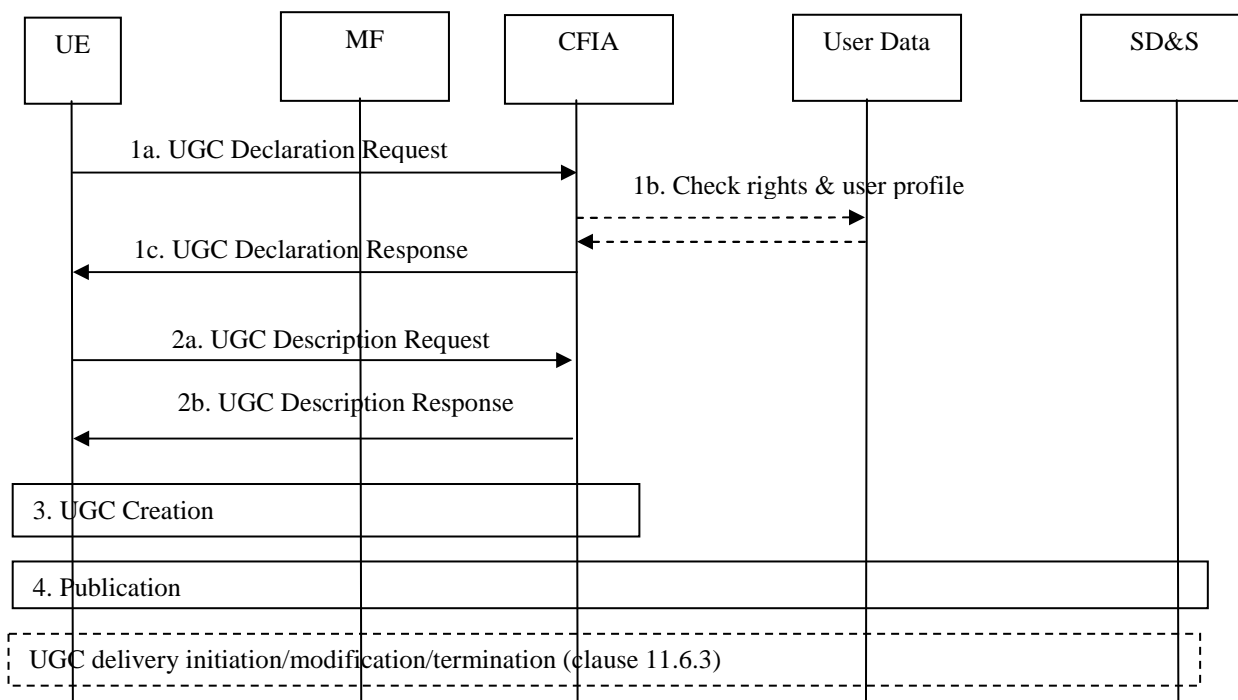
UE

MF

CFIA

User Data

SD&S

1a. UGC Declaration Request

1b. Check rights & user profile

1c. UGC Declaration Response

2a. UGC Description Request

2b. UGC Description Response

3. UGC Creation

4. Publication

UGC delivery initiation/modification/termination (clause 11.6.3)